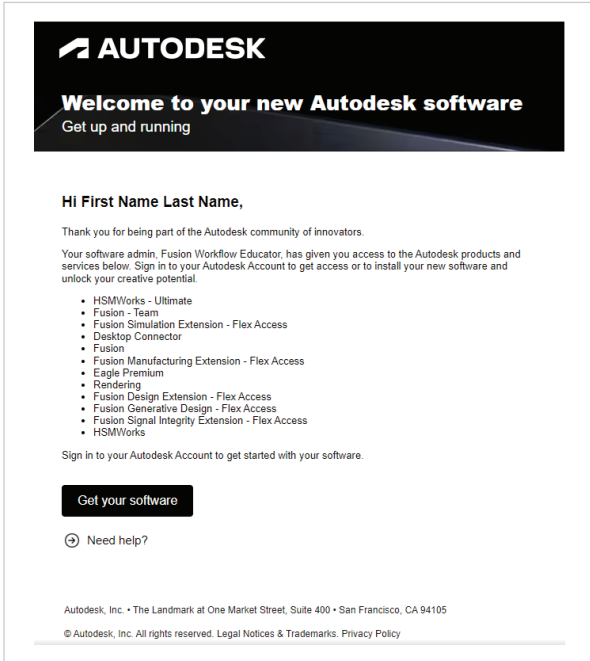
AUTODESK

Welcome to your new Autodesk software
Get up and running

Hi First Name Last Name,

Thank you for being part of the Autodesk community of innovators.

Your software admin, Fusion Workflow Educator, has given you access to the Autodesk products and services below. Sign in to your Autodesk Account to get access or to install your new software and unlock your creative potential.

- HSMWorks - Ultimate
- Fusion - Team
- Fusion Simulation Extension - Flex Access
- Desktop Connector
- Fusion
- Fusion Manufacturing Extension - Flex Access
- Eagle Premium
- Rendering
- Fusion Design Extension - Flex Access
- Fusion Generative Design - Flex Access
- Fusion Signal Integrity Extension - Flex Access
- HSMWorks

Sign in to your Autodesk Account to get started with your software.

Get your software

Need help?

Autodesk, Inc. • The Landmark at One Market Street, Suite 400 • San Francisco, CA 94105

© Autodesk, Inc. All rights reserved. Legal Notices & Trademarks. Privacy Policy